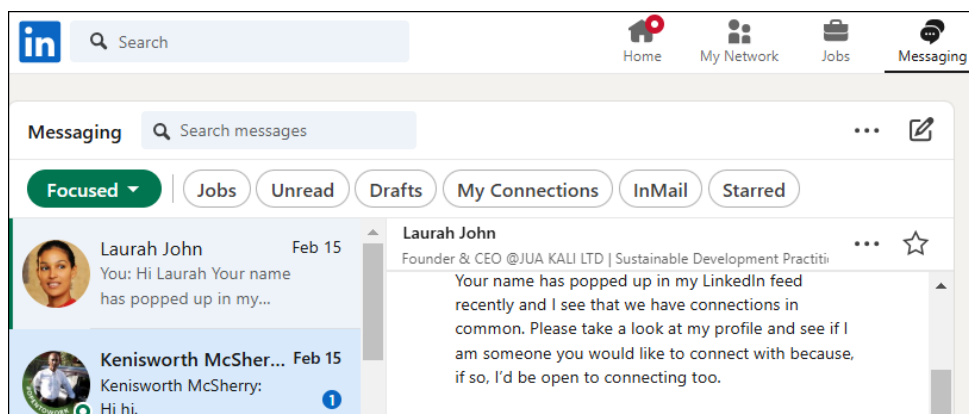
in Search

Home My Network Jobs Messaging

Messaging Search messages

Focused Jobs Unread Drafts My Connections InMail Starred

Laurah John Feb 15
You: Hi Laurah Your name has popped up in my...

Kenisworth McSherr... Feb 15
Kenisworth McSherry: Hi hi.
1

Laurah John
Founder & CEO @JUA KALI LTD | Sustainable Development Practiti

Your name has popped up in my LinkedIn feed recently and I see that we have connections in common. Please take a look at my profile and see if I am someone you would like to connect with because, if so, I'd be open to connecting too.